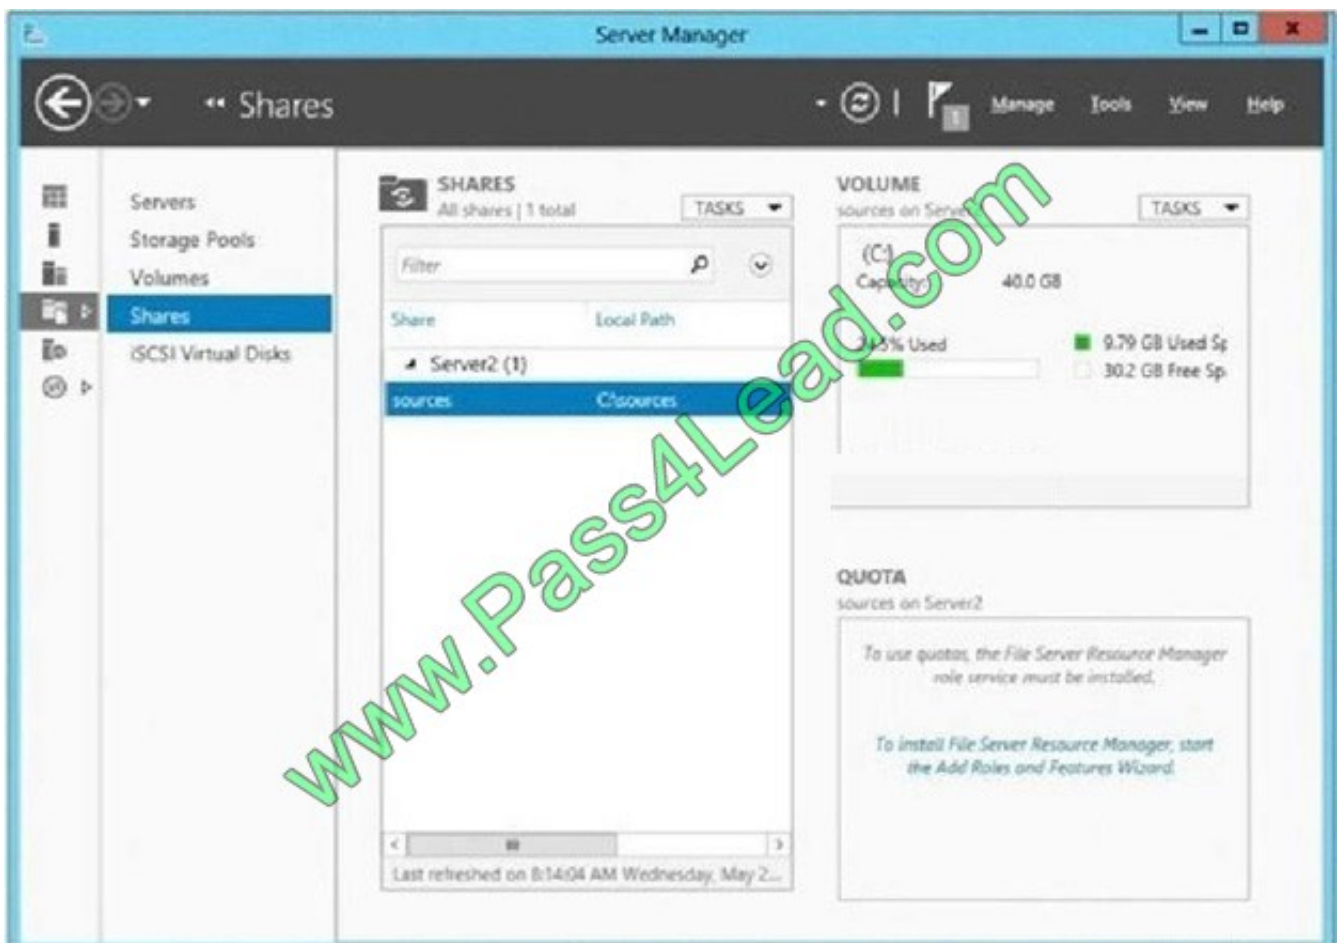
Server Manager

« Shares

Manage Tools View Help

Servers
Storage Pools
Volumes
Shares
iSCSI Virtual Disks

SHARES
All shares | 1 total

TASKS

Filter

| Share | Local Path |
|---|---|
| Server2 (1) | |
| sources | C:\sources |

Last refreshed on 8:14:04 AM Wednesday, May 2...

VOLUME
sources on Serv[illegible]

TASKS

(C:)
Capacity: 40.0 GB

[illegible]% Used

9.79 GB Used Sp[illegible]
30.2 GB Free Sp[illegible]

QUOTA
sources on Server2

To use quotas, the File Server Resource Manager role service must be installed.

To install File Server Resource Manager, start the Add Roles and Features Wizard.

www.Pass4Lead.com